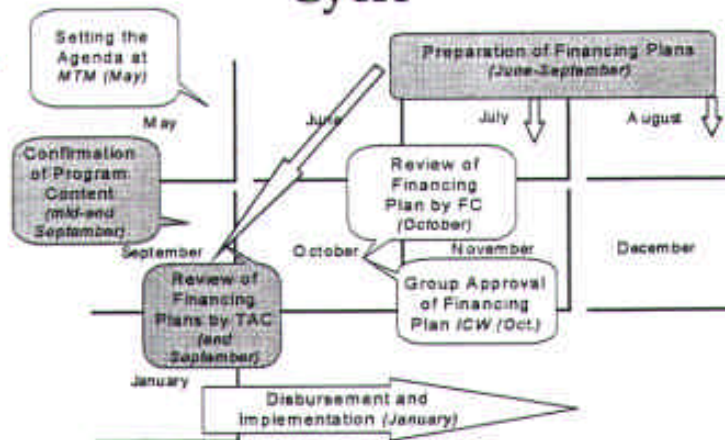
Cycle

Setting the Agenda at *MTM (May)*

Preparation of Financing Plans *(June-September)*

May

June

July

August

Confirmation of Program Content *(mid-end September)*

Review of Financing Plan by FC *(October)*

September

October

November

December

Review of Financing Plans by TAC *(end September)*

Group Approval of Financing Plan *ICW (Oct.)*

January

Disbursement and Implementation *(January)*